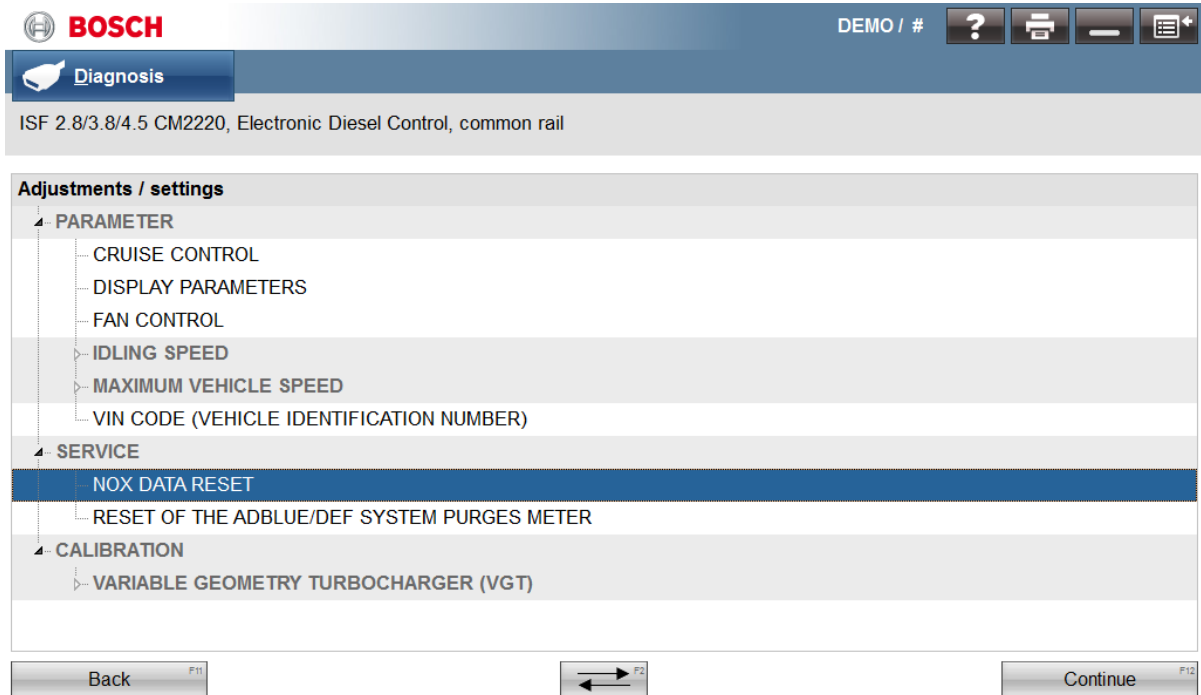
BOSCH

DEMO / #

?

Diagnosis

ISF 2.8/3.8/4.5 CM2220, Electronic Diesel Control, common rail

Adjustments / settings

PARAMETER

CRUISE CONTROL

DISPLAY PARAMETERS

FAN CONTROL

IDLING SPEED

MAXIMUM VEHICLE SPEED

VIN CODE (VEHICLE IDENTIFICATION NUMBER)

SERVICE

NOX DATA RESET

RESET OF THE ADBLUE/DEF SYSTEM PURGES METER

CALIBRATION

VARIABLE GEOMETRY TURBOCHARGER (VGT)

F11 Back

F2

F12 Continue